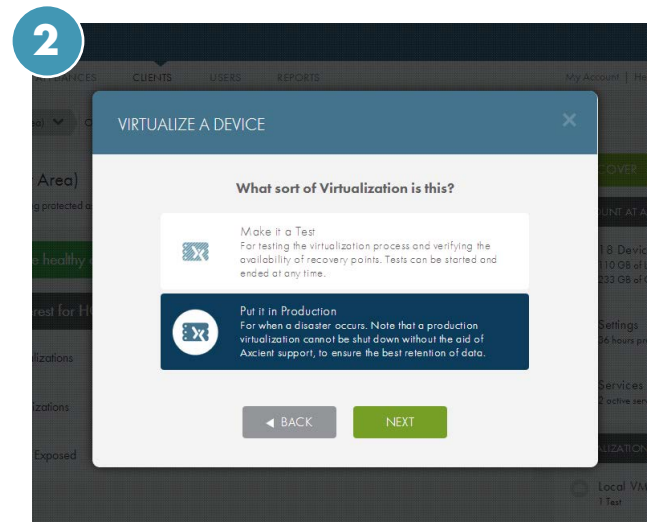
2

CLIENTS USERS REPORTS My Account | He

Area)

VIRTUALIZE A DEVICE

What sort of Virtualization is this?

Make it a Test
For testing the virtualization process and verifying the availability of recovery points. Tests can be started and ended at any time.

Put it in Production
For when a disaster occurs. Note that a production virtualization cannot be shut down without the aid of Axcient support, to ensure the best retention of data.

◄ BACK

NEXT

18 Devic

Settings

Services

Local VM
1 Test

lizations

izations

Exposed